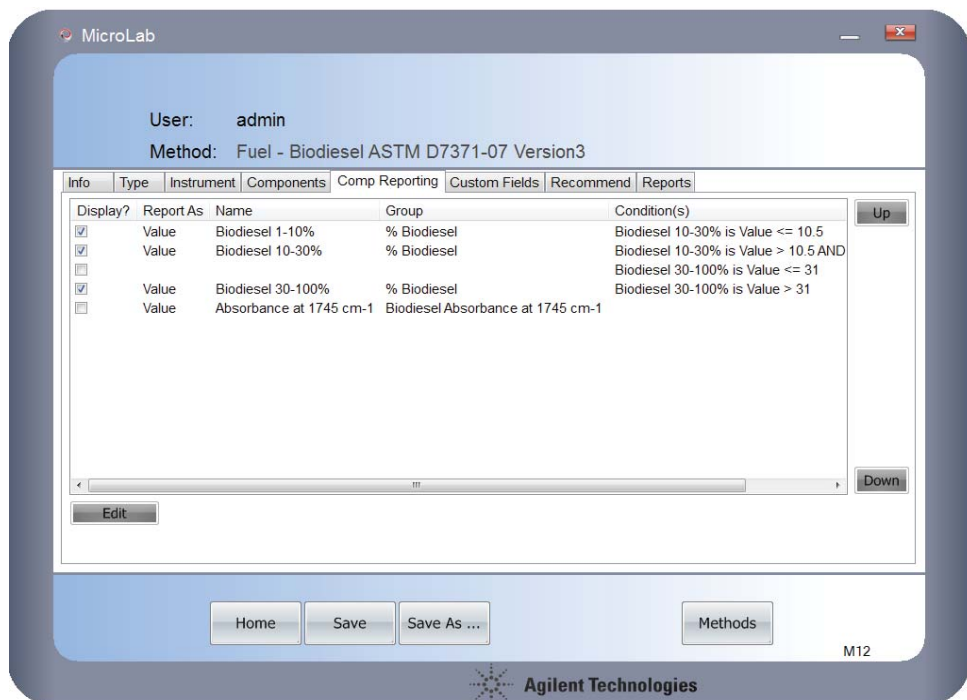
MicroLab

User: admin

Method: Fuel - Biodiesel ASTM D7371-07 Version3

Info | Type | Instrument | Components | Comp Reporting | Custom Fields | Recommend | Reports

| Display? | Report As | Name | Group | Condition(s) |
|---|---|---|---|---|
| ☑ | Value | Biodiesel 1-10% | % Biodiesel | Biodiesel 10-30% is Value <= 10.5 |
| ☑ | Value | Biodiesel 10-30% | % Biodiesel | Biodiesel 10-30% is Value > 10.5 AND |
| ☐ | | | | Biodiesel 30-100% is Value <= 31 |
| ☑ | Value | Biodiesel 30-100% | % Biodiesel | Biodiesel 30-100% is Value > 31 |
| ☐ | Value | Absorbance at 1745 cm-1 | Biodiesel Absorbance at 1745 cm-1 | |

Up

Down

Edit

Home Save Save As ... Methods

M12

Agilent Technologies